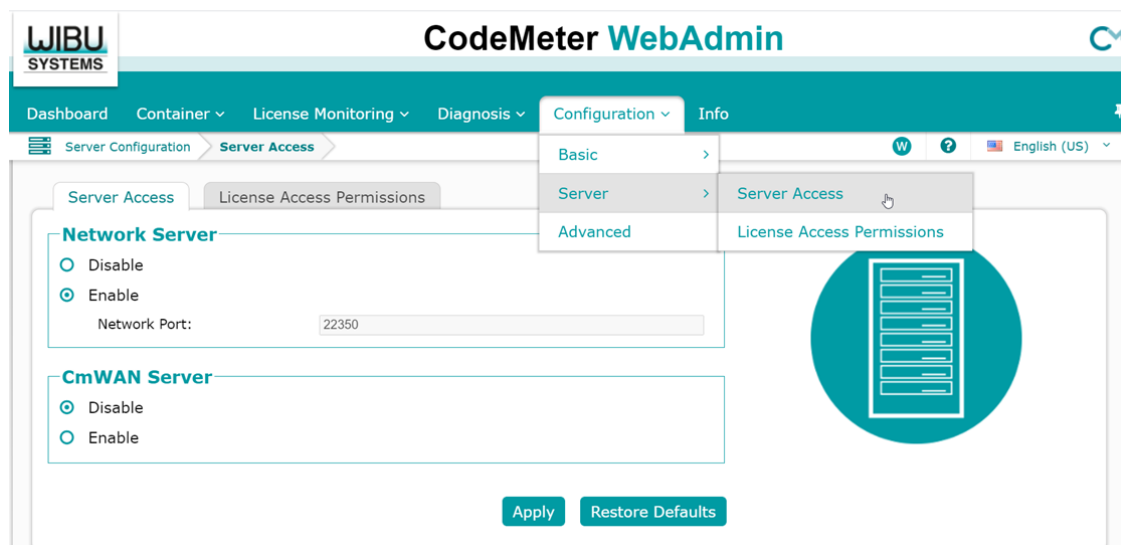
WIBU SYSTEMS

CodeMeter WebAdmin

Dashboard Container License Monitoring Diagnosis Configuration Info

Server Configuration Server Access

W ? English (US)

Basic
Server
Advanced

Server Access
License Access Permissions

Server Access License Access Permissions

Network Server
Disable
Enable
Network Port: 22350

CmWAN Server
Disable
Enable

Apply Restore Defaults